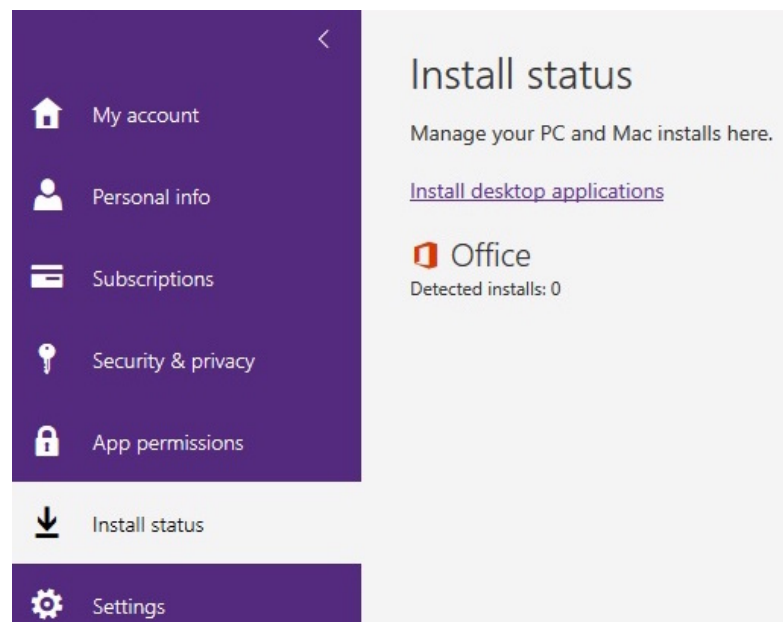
<

My account

Personal info

Subscriptions

Security & privacy

App permissions

Install status

Settings

Install status

Manage your PC and Mac installs here.

Install desktop applications

Office

Detected installs: 0